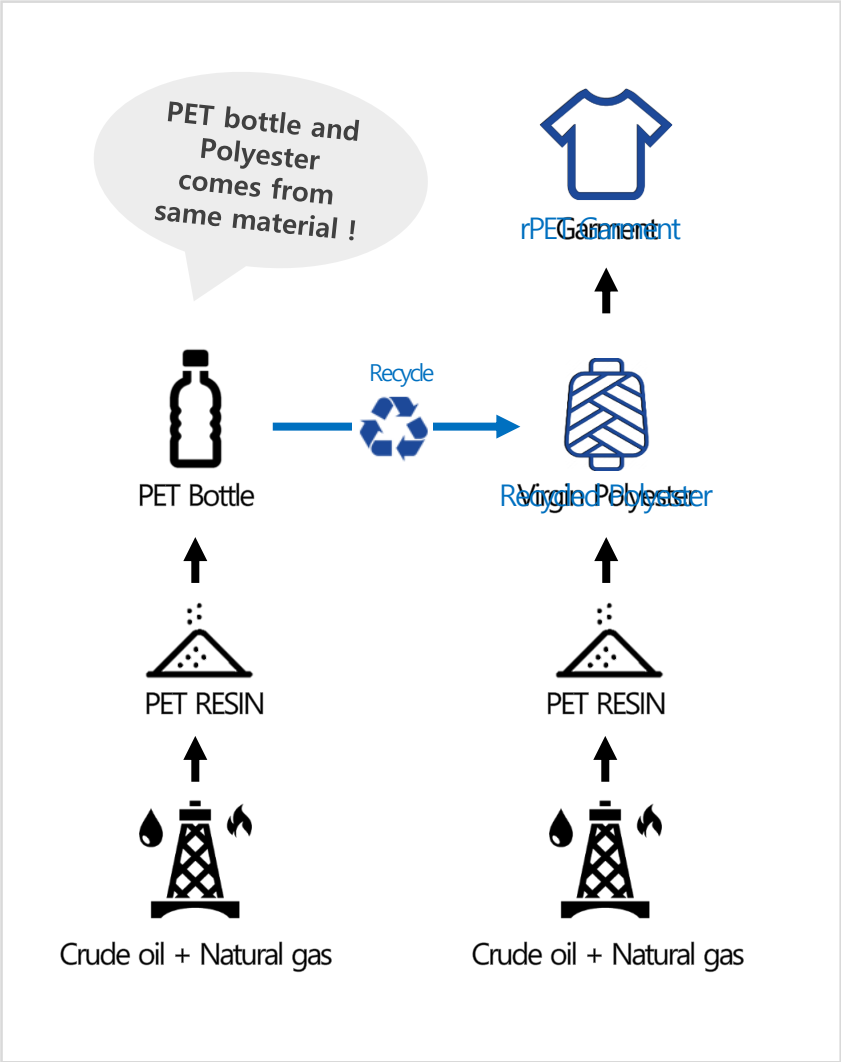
PET bottle and Polyester comes from same material !

Garment
rPET Garment

PET Bottle

Recycle

Virgin Polyester
Recycled Polyester

PET RESIN

PET RESIN

Crude oil + Natural gas

Crude oil + Natural gas